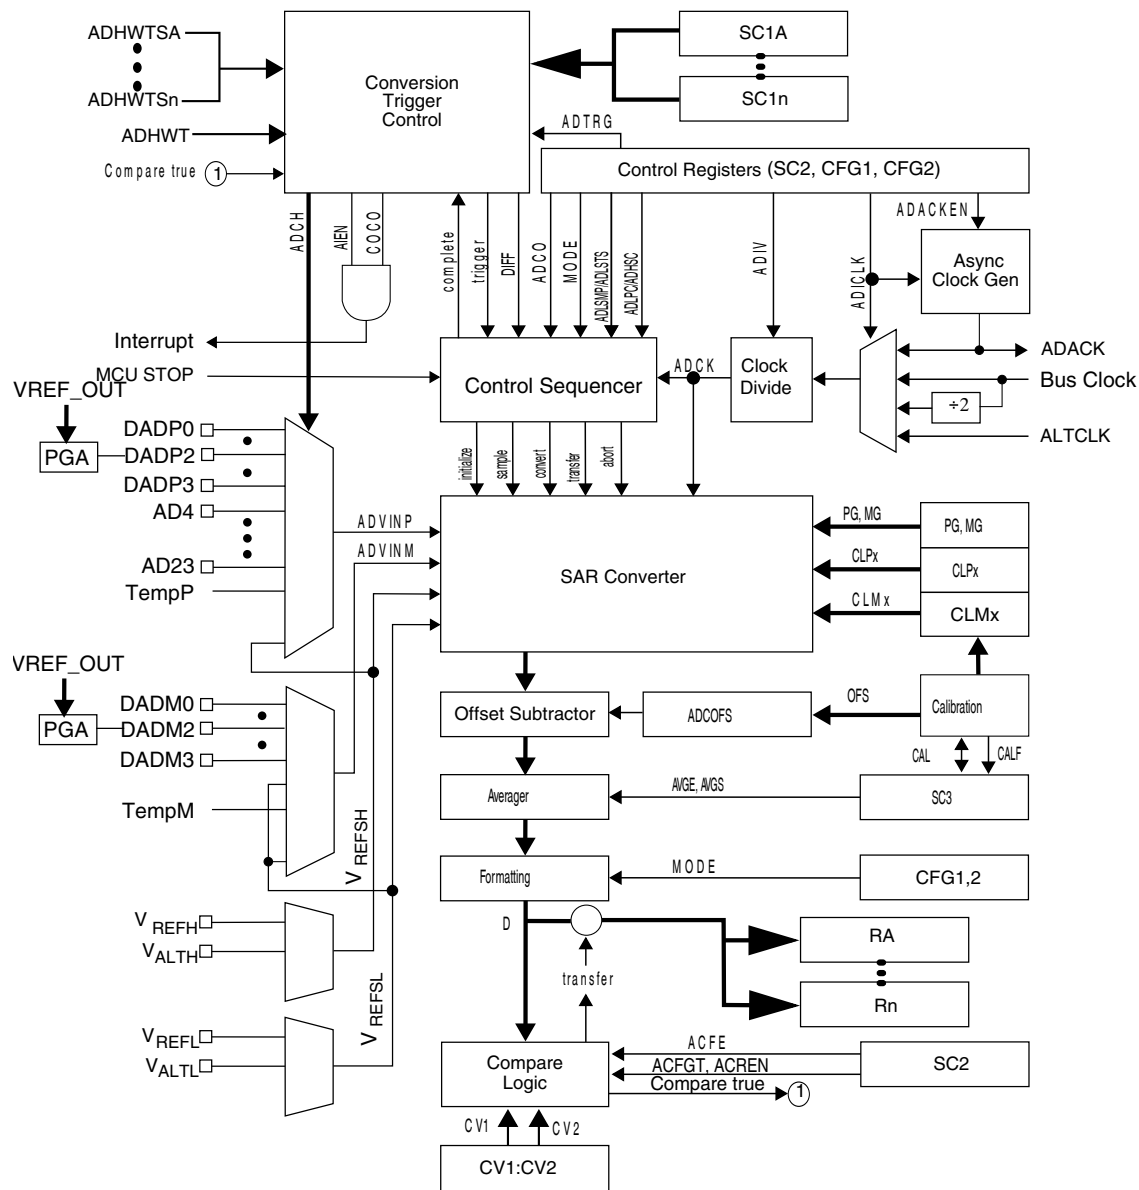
ADHWTSA
ADHWTSn
ADHWT
Compare true 1
Conversion Trigger Control
SC1A
SC1n
ADTRG
Control Registers (SC2, CFG1, CFG2)
ADACKEN
ADCH
AIEN
COCO
complete
trigger
DIFF
ADCO
MODE
ADLSMP/ADLSTS
ADLPC/ADHSC
ADIV
ADICLK
Async Clock Gen
Interrupt
MCU STOP
Control Sequencer
ADCK
Clock Divide
ADACK
Bus Clock
÷2
ALTCLK
VREF_OUT
PGA
DADP0
DADP2
DADP3
AD4
AD23
TempP
initialize
sample
convert
transfer
abort
ADVINP
ADVINM
SAR Converter
PG, MG
PG, MG
CLPx
CLPx
CLMx
CLMx
VREF_OUT
PGA
DADM0
DADM2
DADM3
TempM
Offset Subtractor
ADCOFS
OFS
Calibration
CAL
CALF
Averager
AVGE, AVGS
SC3
$V_{REFSH}$
Formatting
MODE
CFG1,2
$V_{REFH}$
$V_{ALTH}$
D
RA
Rn
transfer
$V_{REFSL}$
$V_{REFL}$
$V_{ALTL}$
Compare Logic
ACFE
ACFGT, ACREN
Compare true
1
SC2
CV1
CV2
CV1:CV2